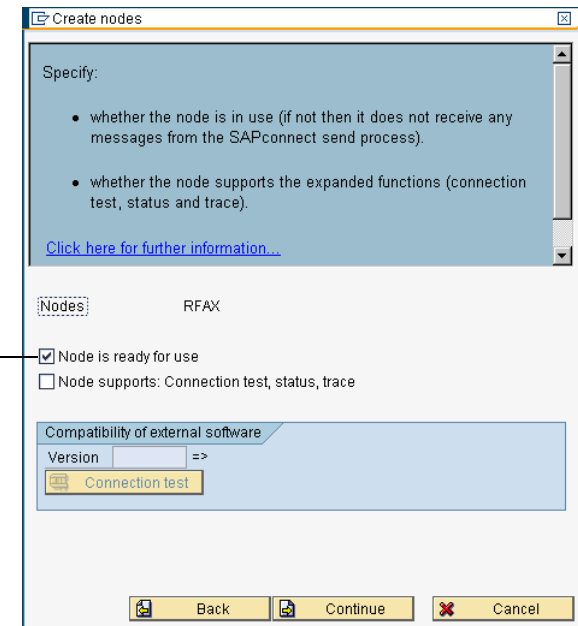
Create nodes

Specify:

• whether the node is in use (if not then it does not receive any messages from the SAPconnect send process).

• whether the node supports the expanded functions (connection test, status and trace).

Click here for further information...

Nodes RFAX

Node is ready for use

Node supports: Connection test, status, trace

Compatibility of external software

Version =>

Connection test

Back Continue Cancel